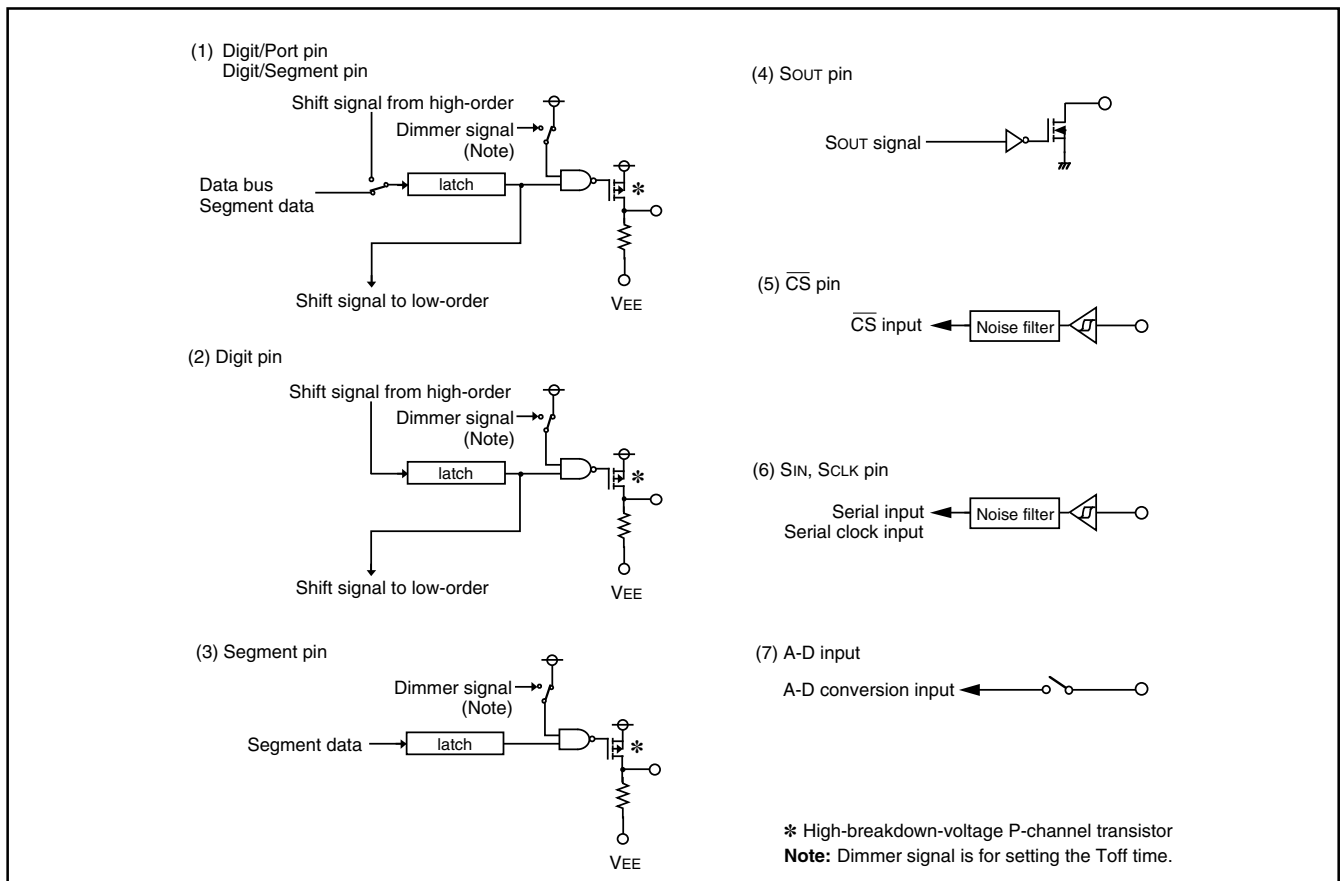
(1) Digit/Port pin
Digit/Segment pin

Shift signal from high-order

Dimmer signal
(Note)

Data bus
Segment data

latch

✻

Shift signal to low-order

VEE

(2) Digit pin

Shift signal from high-order

Dimmer signal
(Note)

latch

✻

Shift signal to low-order

VEE

(3) Segment pin

Dimmer signal
(Note)

Segment data

latch

✻

VEE

(4) SOUT pin

SOUT signal

(5) $\overline{CS}$ pin

$\overline{CS}$ input

Noise filter

(6) SIN, SCLK pin

Serial input
Serial clock input

Noise filter

(7) A-D input

A-D conversion input

✻ High-breakdown-voltage P-channel transistor
**Note:** Dimmer signal is for setting the Toff time.